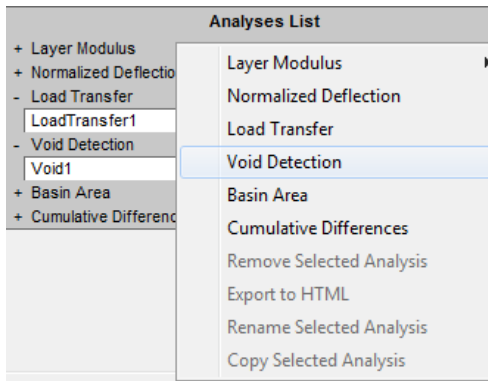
Analyses List

+ Layer Modulus
+ Normalized Deflectio
- Load Transfer
LoadTransfer1
- Void Detection
Void1
+ Basin Area
+ Cumulative Differenc

Layer Modulus
Normalized Deflection
Load Transfer
Void Detection
Basin Area
Cumulative Differences
Remove Selected Analysis
Export to HTML
Rename Selected Analysis
Copy Selected Analysis